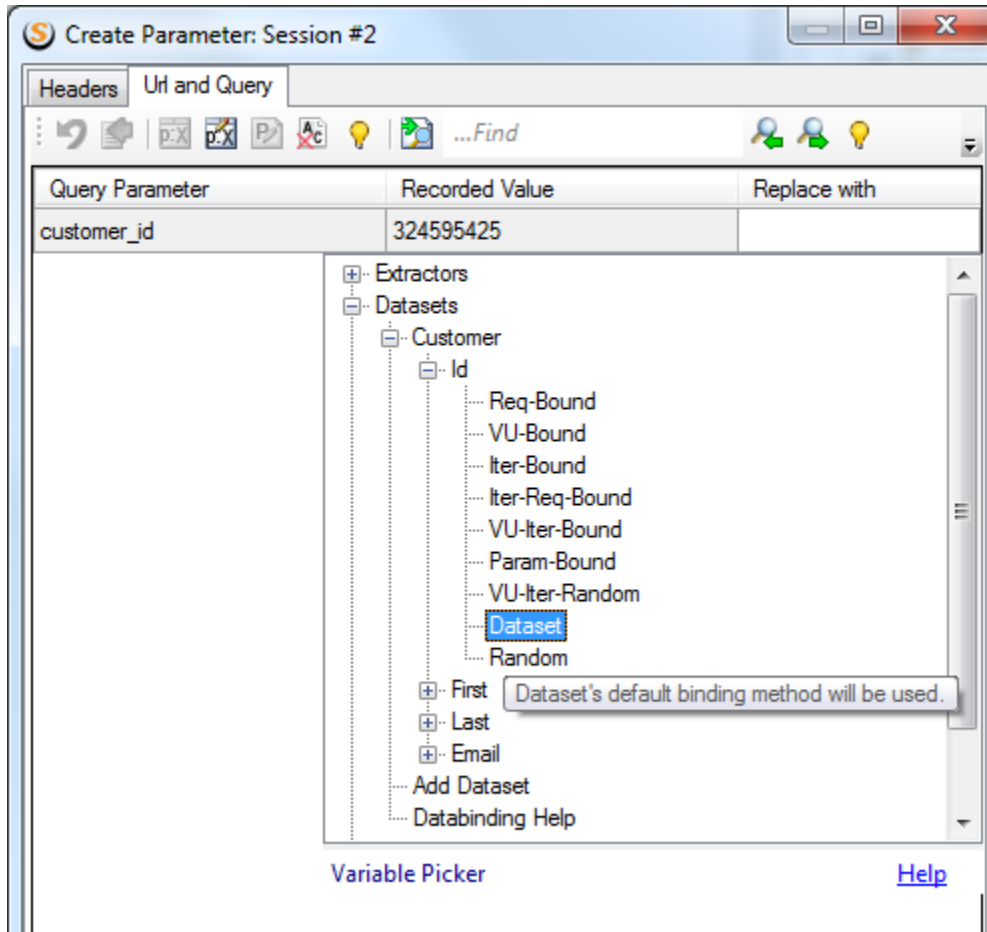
Create Parameter: Session #2

Headers
Url and Query

...Find

| Query Parameter | Recorded Value | Replace with |
|---|---|---|
| customer_id | 324595425 | |

Extractors
Datasets
Customer
Id
Req-Bound
VU-Bound
Iter-Bound
Iter-Req-Bound
VU-Iter-Bound
Param-Bound
VU-Iter-Random
Dataset
Random
First
Dataset's default binding method will be used.
Last
Email
Add Dataset
Databinding Help

Variable Picker
Help